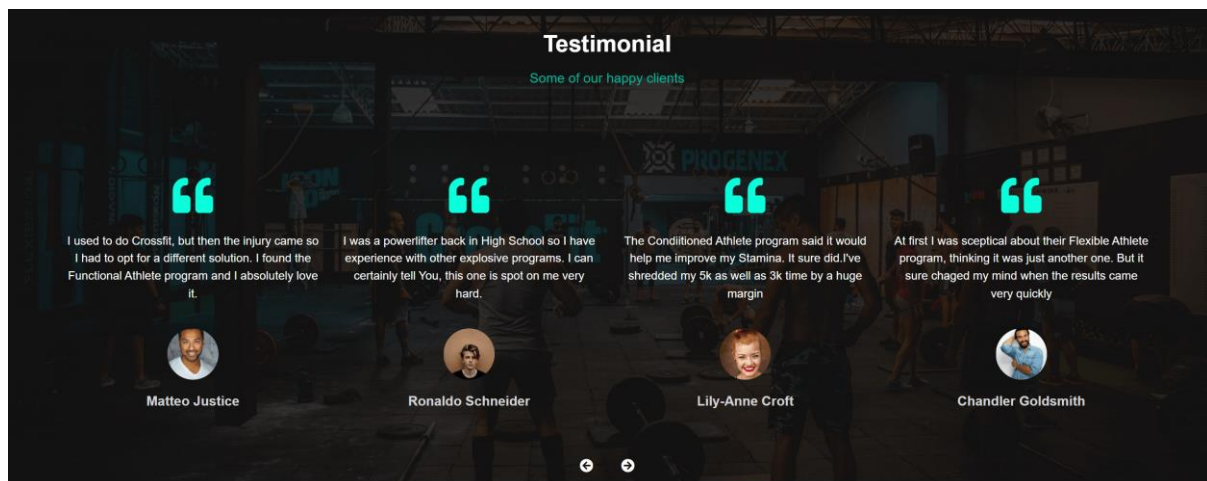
Testimonial

Some of our happy clients

I used to do Crossfit, but then the injury came so I had to opt for a different solution. I found the Functional Athlete program and I absolutely love it.

Matteo Justice

I was a powerlifter back in High School so I have experience with other explosive programs. I can certainly tell You, this one is spot on me very hard.

Ronaldo Schneider

The Conditioned Athlete program said it would help me improve my Stamina. It sure did.I've shredded my 5k as well as 3k time by a huge margin

Lily-Anne Croft

At first I was sceptical about their Flexible Athlete program, thinking it was just another one. But it sure chaged my mind when the results came very quickly

Chandler Goldsmith